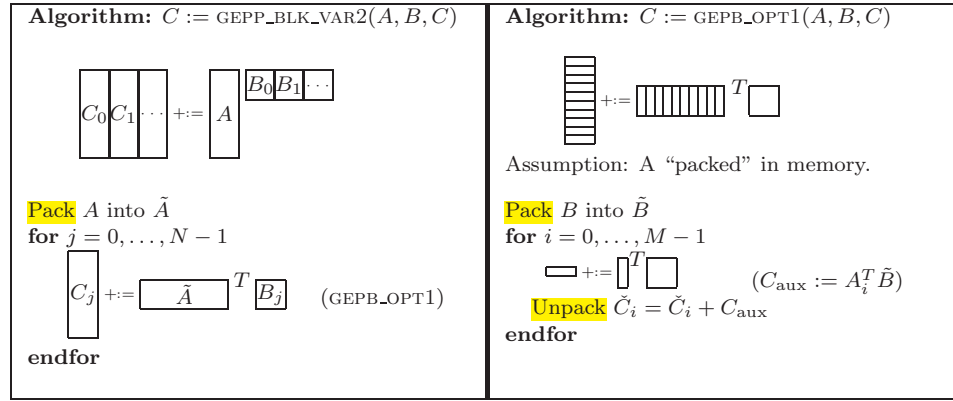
**Algorithm:** $C :=$ GEPP_BLK_VAR2$(A, B, C)$

$C_0$ $C_1$ $\cdots$ +:= $A$ $B_0$ $B_1$ $\cdots$

Pack $A$ into $\tilde{A}$
**for** $j = 0, \ldots, N-1$
$C_j$ +:= $\tilde{A}$ $^T$ $B_j$ (GEPB_OPT1)
**endfor**

**Algorithm:** $C :=$ GEPB_OPT1$(A, B, C)$

+:= $^T$

Assumption: A "packed" in memory.

Pack $B$ into $\tilde{B}$
**for** $i = 0, \ldots, M-1$
+:= $^T$ $(C_{\text{aux}} := A_i^T \tilde{B})$
Unpack $\check{C}_i = \check{C}_i + C_{\text{aux}}$
**endfor**